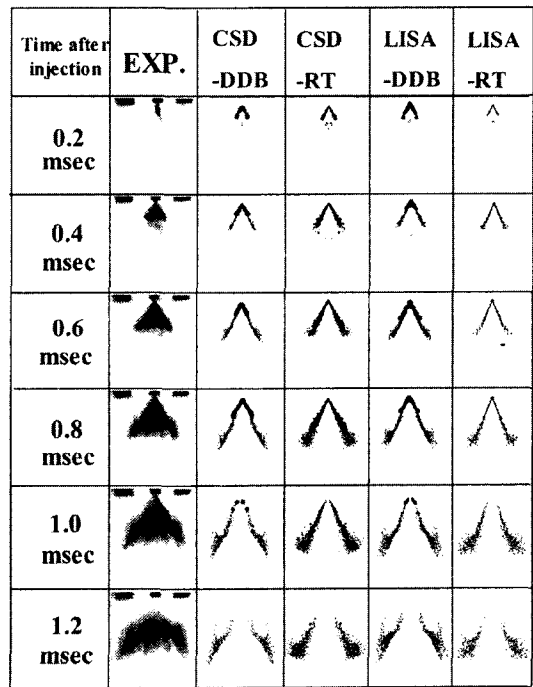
| Time after injection | EXP. | CSD -DDB | CSD -RT | LISA -DDB | LISA -RT |
|---|---|---|---|---|---|
| 0.2 msec | | | | | |
| 0.4 msec | | | | | |
| 0.6 msec | | | | | |
| 0.8 msec | | | | | |
| 1.0 msec | | | | | |
| 1.2 msec | | | | | |